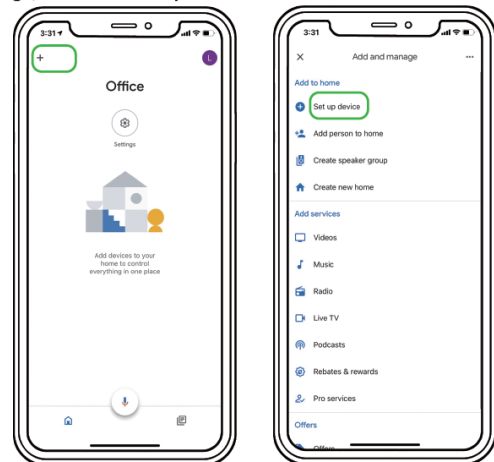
3:31

+

L

Office

Settings

Add devices to your home to control everything in one place

3:31

Add and manage

Add to home

Set up device

Add person to home

Create speaker group

Create new home

Add services

Videos

Music

Radio

Live TV

Podcasts

Rebates & rewards

Pro services

Offers

Offers